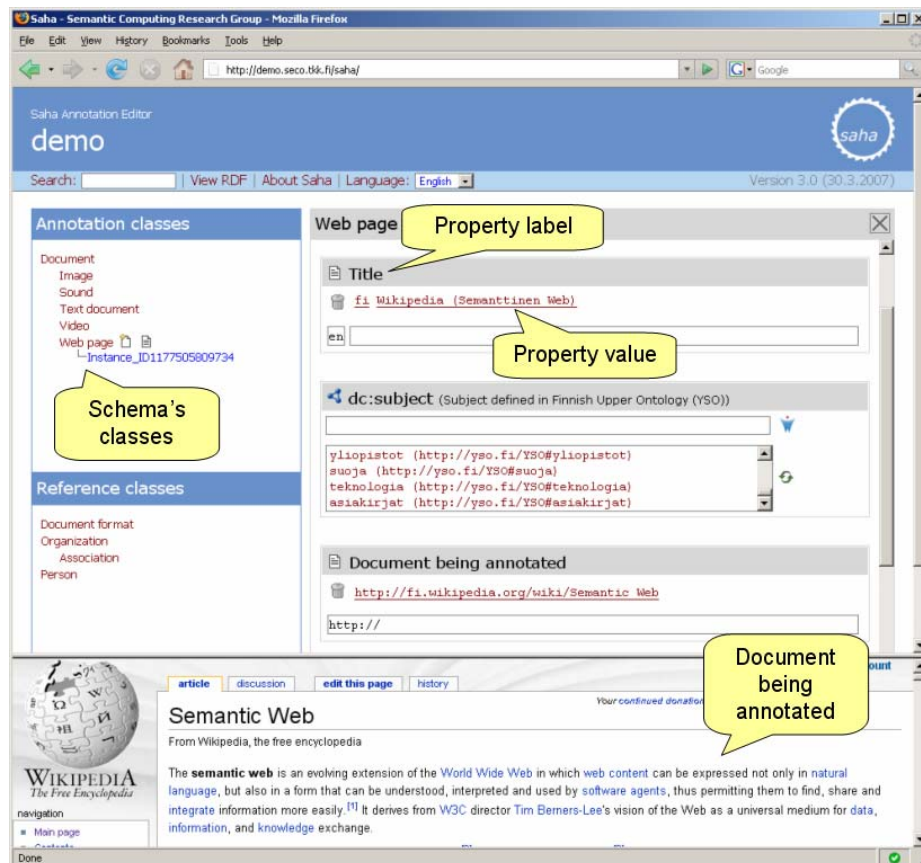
Saha - Semantic Computing Research Group - Mozilla Firefox

File Edit View History Bookmarks Tools Help

http://demo.seco.tkk.fi/saha/

Google

Saha Annotation Editor
demo

saha

Search: | View RDF | About Saha | Language: English

Version 3.0 (30.3.2007)

Annotation classes

Document
Image
Sound
Text document
Video
Web page
Instance_ID1177505809734

Schema's classes

Reference classes

Document format
Organization
Association
Person

Web page

Property label

Title

fi Wikipedia (Semanttinen Web)

en

Property value

dc:subject (Subject defined in Finnish Upper Ontology (YSO))

yliopistot (http://yso.fi/YSO#yliopistot)
suoja (http://yso.fi/YSO#suoja)
teknologia (http://yso.fi/YSO#teknologia)
asiakirjat (http://yso.fi/YSO#asiakirjat)

Document being annotated

http://fi.wikipedia.org/wiki/Semantic_Web

http://

Document being annotated

article discussion edit this page history

Your continued donation

ount

Semantic Web

From Wikipedia, the free encyclopedia

WIKIPEDIA
The Free Encyclopedia

navigation

Main page

The semantic web is an evolving extension of the World Wide Web in which web content can be expressed not only in natural language, but also in a form that can be understood, interpreted and used by software agents, thus permitting them to find, share and integrate information more easily.$^{[1]}$ It derives from W3C director Tim Berners-Lee's vision of the Web as a universal medium for data, information, and knowledge exchange.

Done